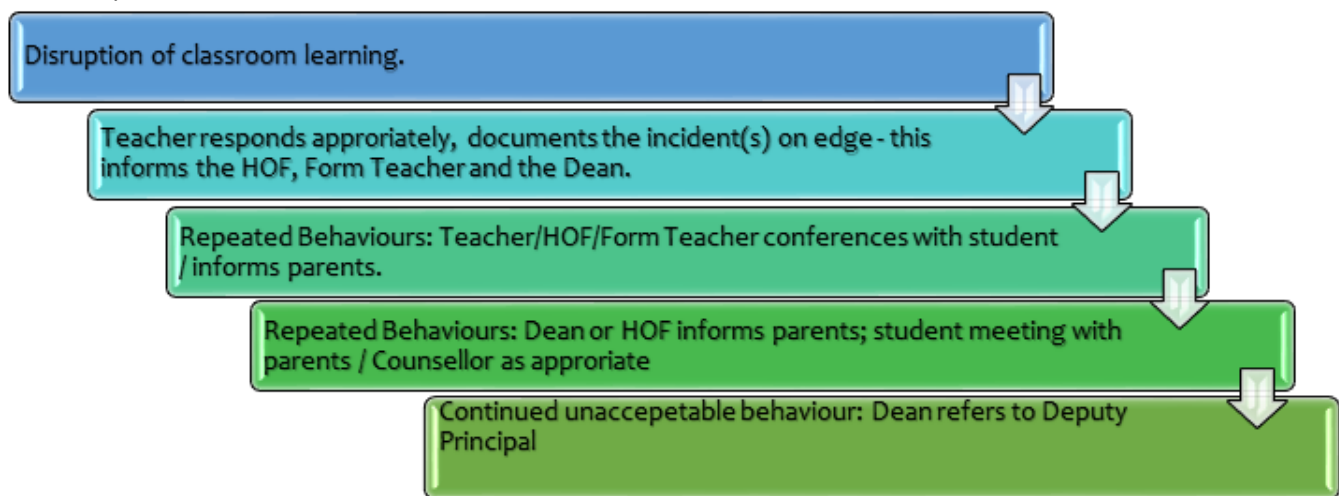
Disruption of classroom learning.

Teacher responds approriately, documents the incident(s) on edge - this informs the HOF, Form Teacher and the Dean.

Repeated Behaviours: Teacher/HOF/Form Teacher conferences with student / informs parents.

Repeated Behaviours: Dean or HOF informs parents; student meeting with parents / Counsellor as approriate

Continued unaccepetable behaviour: Dean refers to Deputy Principal